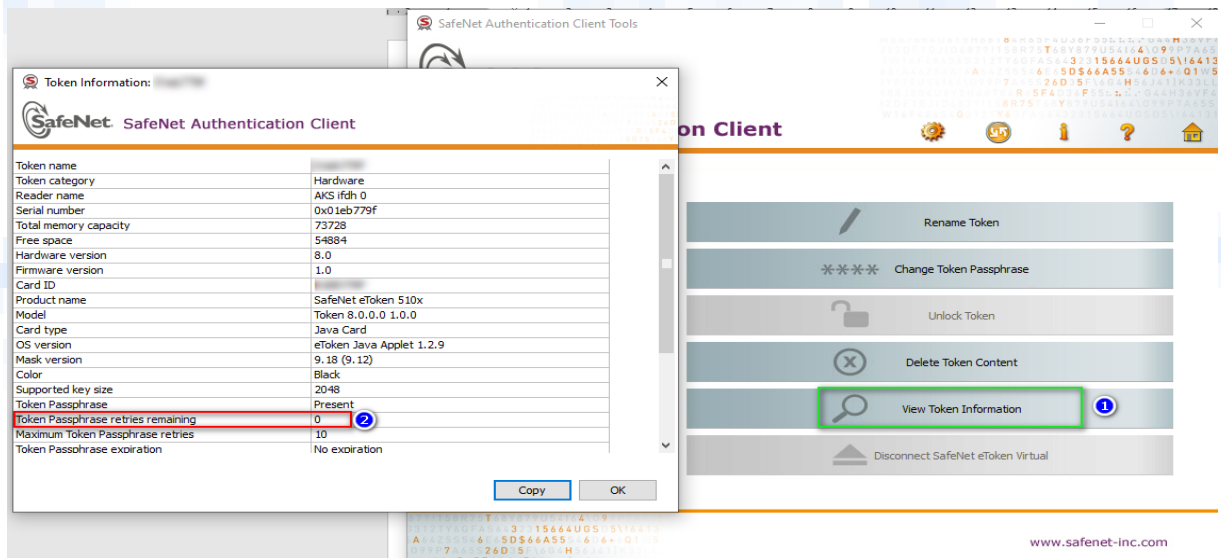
SafeNet Authentication Client Tools

on Client

Rename Token

Change Token Passphrase

Unlock Token

Delete Token Content

View Token Information

1

Disconnect SafeNet eToken Virtual

www.safenet-inc.com

Token Information: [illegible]

SafeNet

SafeNet Authentication Client

| | |
|---|---|
| Token name | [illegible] |
| Token category | Hardware |
| Reader name | AKS ifdh 0 |
| Serial number | 0x01eb779f |
| Total memory capacity | 73728 |
| Free space | 54884 |
| Hardware version | 8.0 |
| Firmware version | 1.0 |
| Card ID | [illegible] |
| Product name | SafeNet eToken 510x |
| Model | Token 8.0.0.0 1.0.0 |
| Card type | Java Card |
| OS version | eToken Java Applet 1.2.9 |
| Mask version | 9.18 (9.12) |
| Color | Black |
| Supported key size | 2048 |
| Token Passphrase | Present |
| Token Passphrase retries remaining | 0 |
| Maximum Token Passphrase retries | 10 |
| Token Passphrase expiration | No expiration |

2

Copy

OK